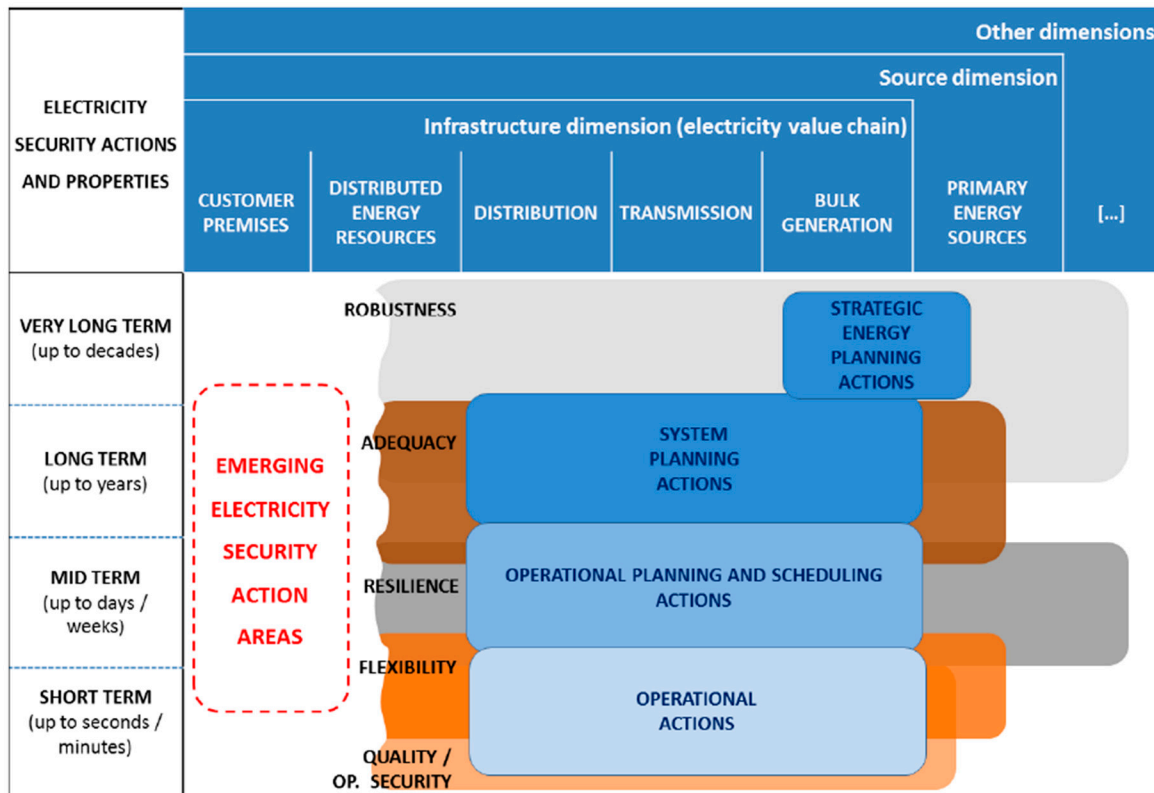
Other dimensions

Source dimension

ELECTRICITY SECURITY ACTIONS AND PROPERTIES

Infrastructure dimension (electricity value chain)

CUSTOMER PREMISES

DISTRIBUTED ENERGY RESOURCES

DISTRIBUTION

TRANSMISSION

BULK GENERATION

PRIMARY ENERGY SOURCES

[...]

VERY LONG TERM (up to decades)

LONG TERM (up to years)

MID TERM (up to days / weeks)

SHORT TERM (up to seconds / minutes)

EMERGING ELECTRICITY SECURITY ACTION AREAS

ROBUSTNESS

STRATEGIC ENERGY PLANNING ACTIONS

ADEQUACY

SYSTEM PLANNING ACTIONS

RESILIENCE

OPERATIONAL PLANNING AND SCHEDULING ACTIONS

FLEXIBILITY

OPERATIONAL ACTIONS

QUALITY / OP. SECURITY